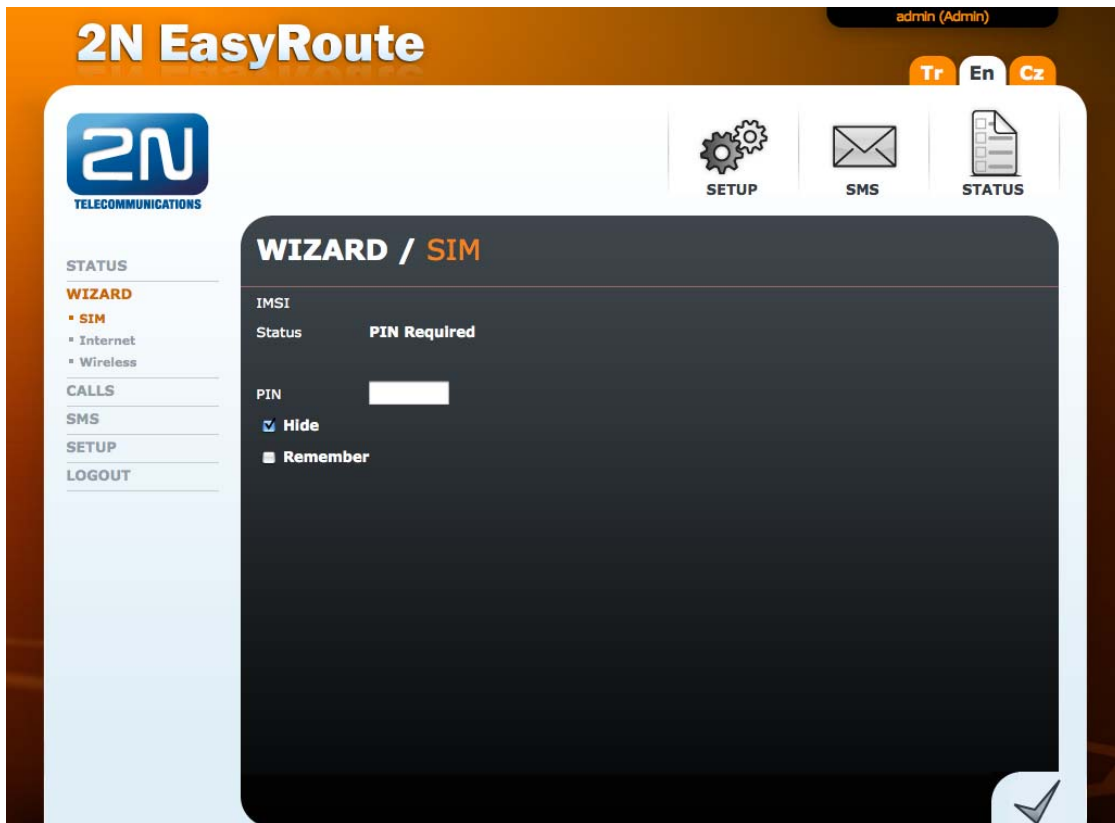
admin (Admin)

2N EasyRoute

Tr En Cz

2N TELECOMMUNICATIONS

SETUP SMS STATUS

STATUS
WIZARD
▪ SIM
▪ Internet
▪ Wireless
CALLS
SMS
SETUP
LOGOUT

WIZARD / SIM

IMSI
Status PIN Required

PIN

Hide
Remember